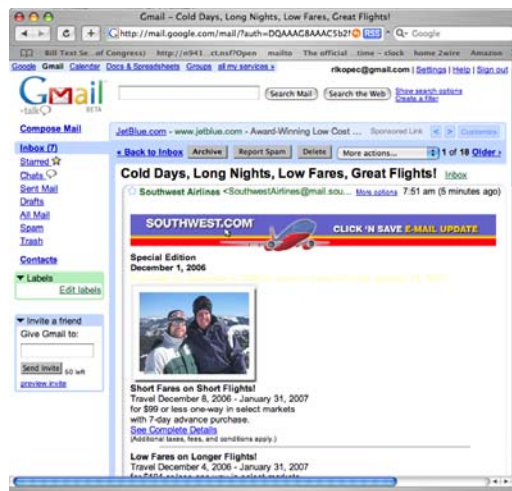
Gmail – Cold Days, Long Nights, Low Fares, Great Flights!

http://mail.google.com/mail/?auth=DQAAAC8AAAC5b2! RSS Q- Google

Bill Text Se...of Congress) http://n941...ct.nsf?Open mailto The official ...time - clock home 2wire Amazon

Google Gmail Calendar Docs & Spreadsheets Groups all my services » rlkopec@gmail.com | Settings | Help | Sign out

Gmail talk BETA

Search Mail Search the Web Show search options Create a filter

Compose Mail

Inbox (7)
Starred
Chats
Sent Mail
Drafts
All Mail
Spam
Trash

Contacts

Labels
Edit labels

Invite a friend
Give Gmail to:
Send Invite 50 left
preview invite

JetBlue.com - www.jetblue.com - Award-Winning Low Cost ... Sponsored Link < > Customize

« Back to Inbox Archive Report Spam Delete More actions... 1 of 18 Older ›

Cold Days, Long Nights, Low Fares, Great Flights! Inbox

Southwest Airlines <SouthwestAirlines@mail.sou... More options 7:51 am (5 minutes ago)

SOUTHWEST.COM CLICK 'N SAVE E-MAIL UPDATE

Special Edition
December 1, 2006

Short Fares on Short Flights!
Travel December 8, 2006 - January 31, 2007 for $99 or less one-way in select markets with 7-day advance purchase.
See Complete Details
(Additional taxes, fees, and conditions apply.)

Low Fares on Longer Flights!
Travel December 4, 2006 - January 31, 2007
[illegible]